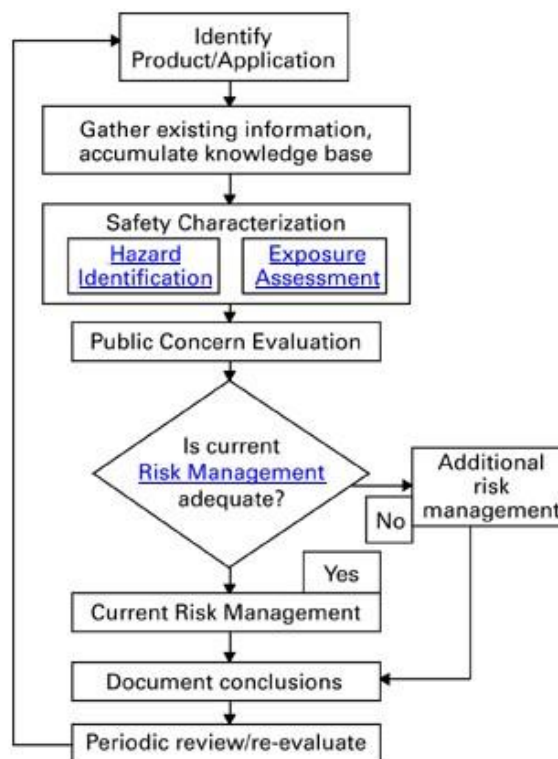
Identify Product/Application

Gather existing information, accumulate knowledge base

Safety Characterization

Hazard Identification

Exposure Assessment

Public Concern Evaluation

Is current Risk Management adequate?

Additional risk management

No

Yes

Current Risk Management

Document conclusions

Periodic review/re-evaluate